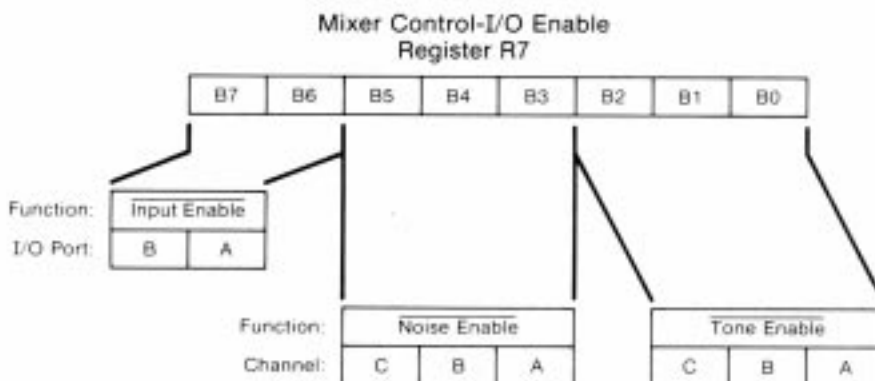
Mixer Control-I/O Enable
Register R7

| B7 | B6 | B5 | B4 | B3 | B2 | B1 | B0 |
|---|---|---|---|---|---|---|---|

| Function: | $\overline{\text{Input Enable}}$ | |
|---|---|---|
| I/O Port: | B | A |

| Function: | $\overline{\text{Noise Enable}}$ | | |
|---|---|---|---|
| Channel: | C | B | A |

| Function: | $\overline{\text{Tone Enable}}$ | | |
|---|---|---|---|
| Channel: | C | B | A |